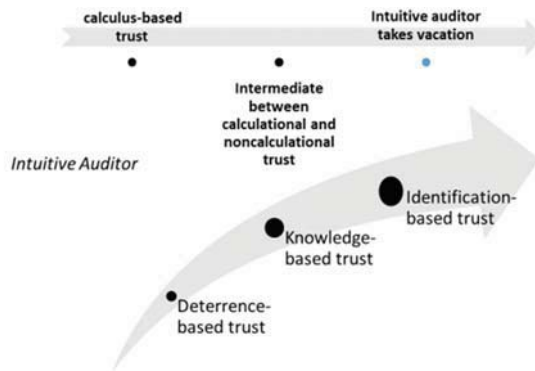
calculus-based trust

Intermediate between calculational and noncalculational trust

Intuitive auditor takes vacation

Intuitive Auditor

Identification-based trust

Knowledge-based trust

Deterrence-based trust